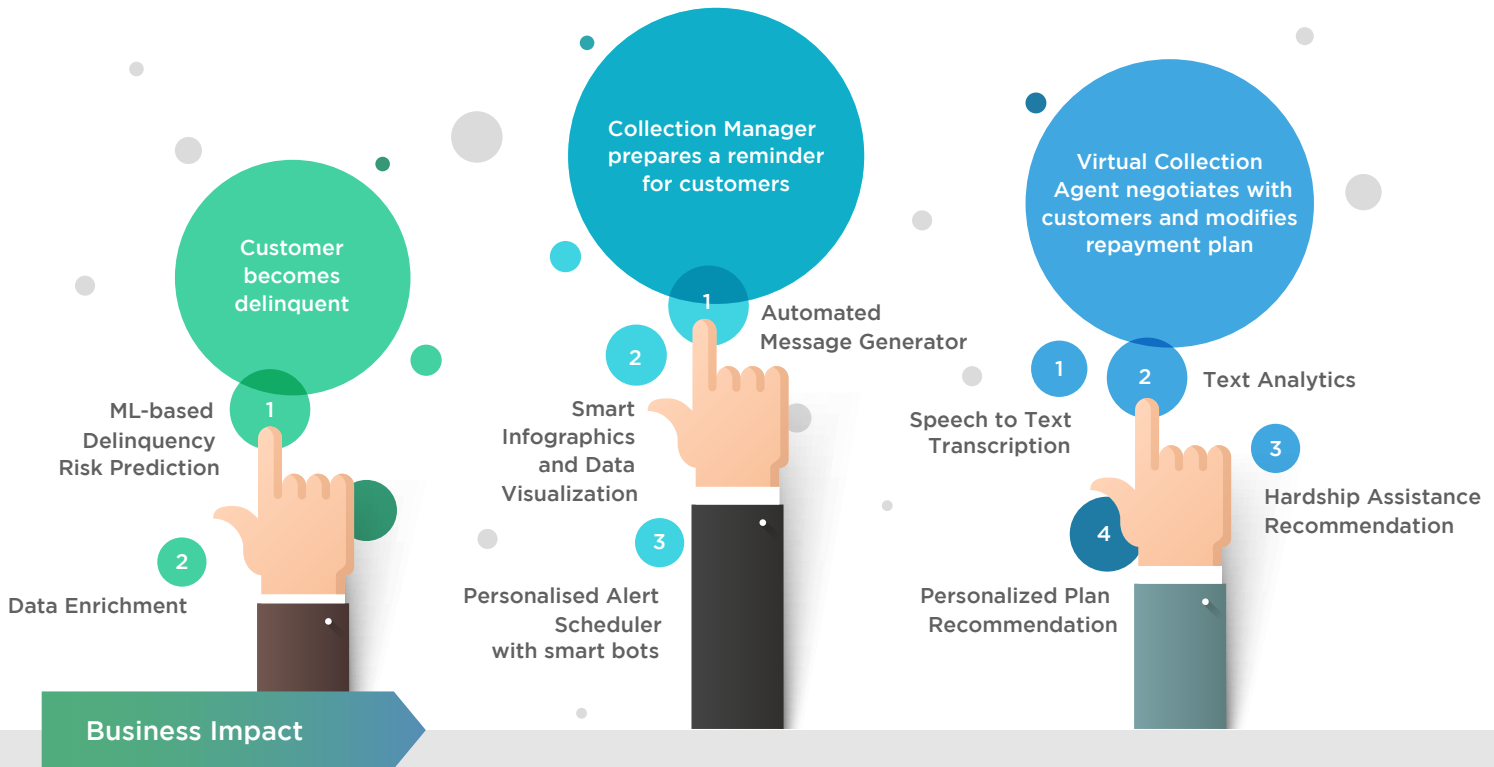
Customer becomes delinquent

1

ML-based Delinquency Risk Prediction

2

Data Enrichment

Collection Manager prepares a reminder for customers

1

Automated Message Generator

2

Smart Infographics and Data Visualization

3

Personalised Alert Scheduler with smart bots

Virtual Collection Agent negotiates with customers and modifies repayment plan

1

Speech to Text Transcription

2

Text Analytics

3

Hardship Assistance Recommendation

4

Personalized Plan Recommendation

Business Impact